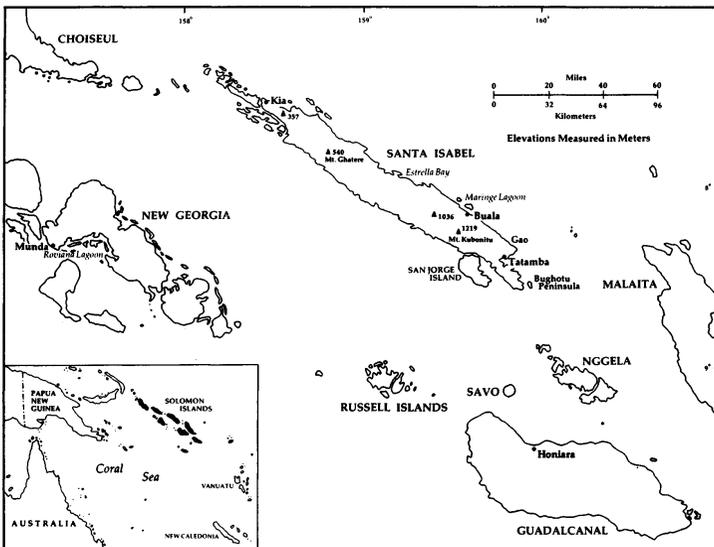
158°
159°
160°

CHOISEUL

Miles
0 20 40 60
0 32 64 96
Kilometers

Elevations Measured in Meters

Kia
357

540
Mt. Ghatere

SANTA ISABEL

Estrella Bay

Maringe Lagoon

1036

Buala

1219
Mt. Kubonitu

Gao

Tatamba

NEW GEORGIA

Munda

Roviana Lagoon

SAN JORGE ISLAND

Bughotu Peninsula

MALAITA

NGGELA

SAVO

RUSSELL ISLANDS

Honiara

GUADALCANAL

PAPUA NEW GUINEA

SOLOMON ISLANDS

Coral Sea

VANUATU

AUSTRALIA

NEW CALEDONIA